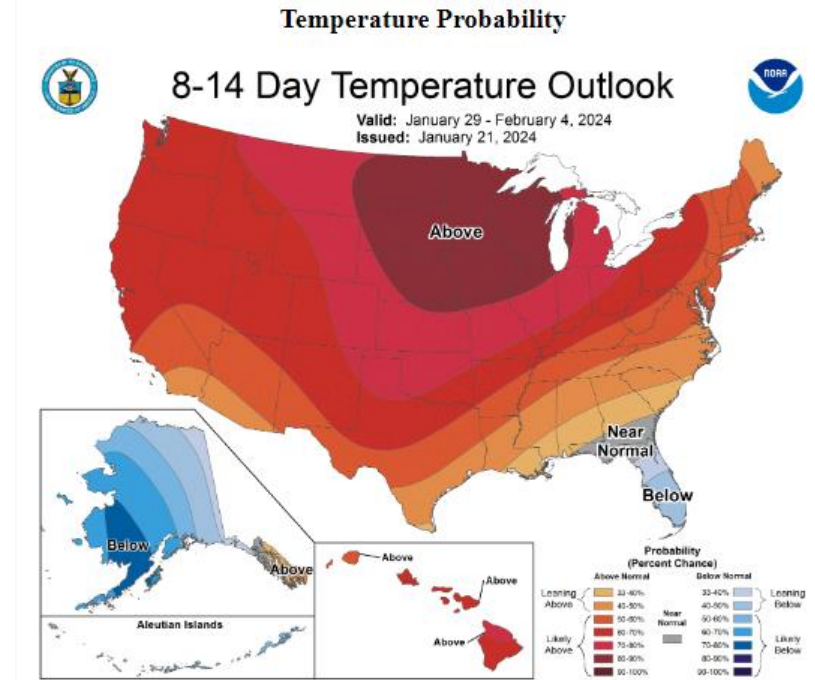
Temperature Probability

8-14 Day Temperature Outlook

NOAA

Valid: January 29 - February 4, 2024
Issued: January 21, 2024

Above

Near Normal

Below

Below

Above

Aleutian Islands

Above

Above

Above

Probability
(Percent Chance)

Above Normal

Below Normal

Leaning Above

33-40%
40-50%

Likely Above

50-60%
60-70%
70-80%
80-90%
90-100%

Near Normal

33-40%
40-50%

Leaning Below

50-60%
60-70%
70-80%
80-90%
90-100%

Likely Below